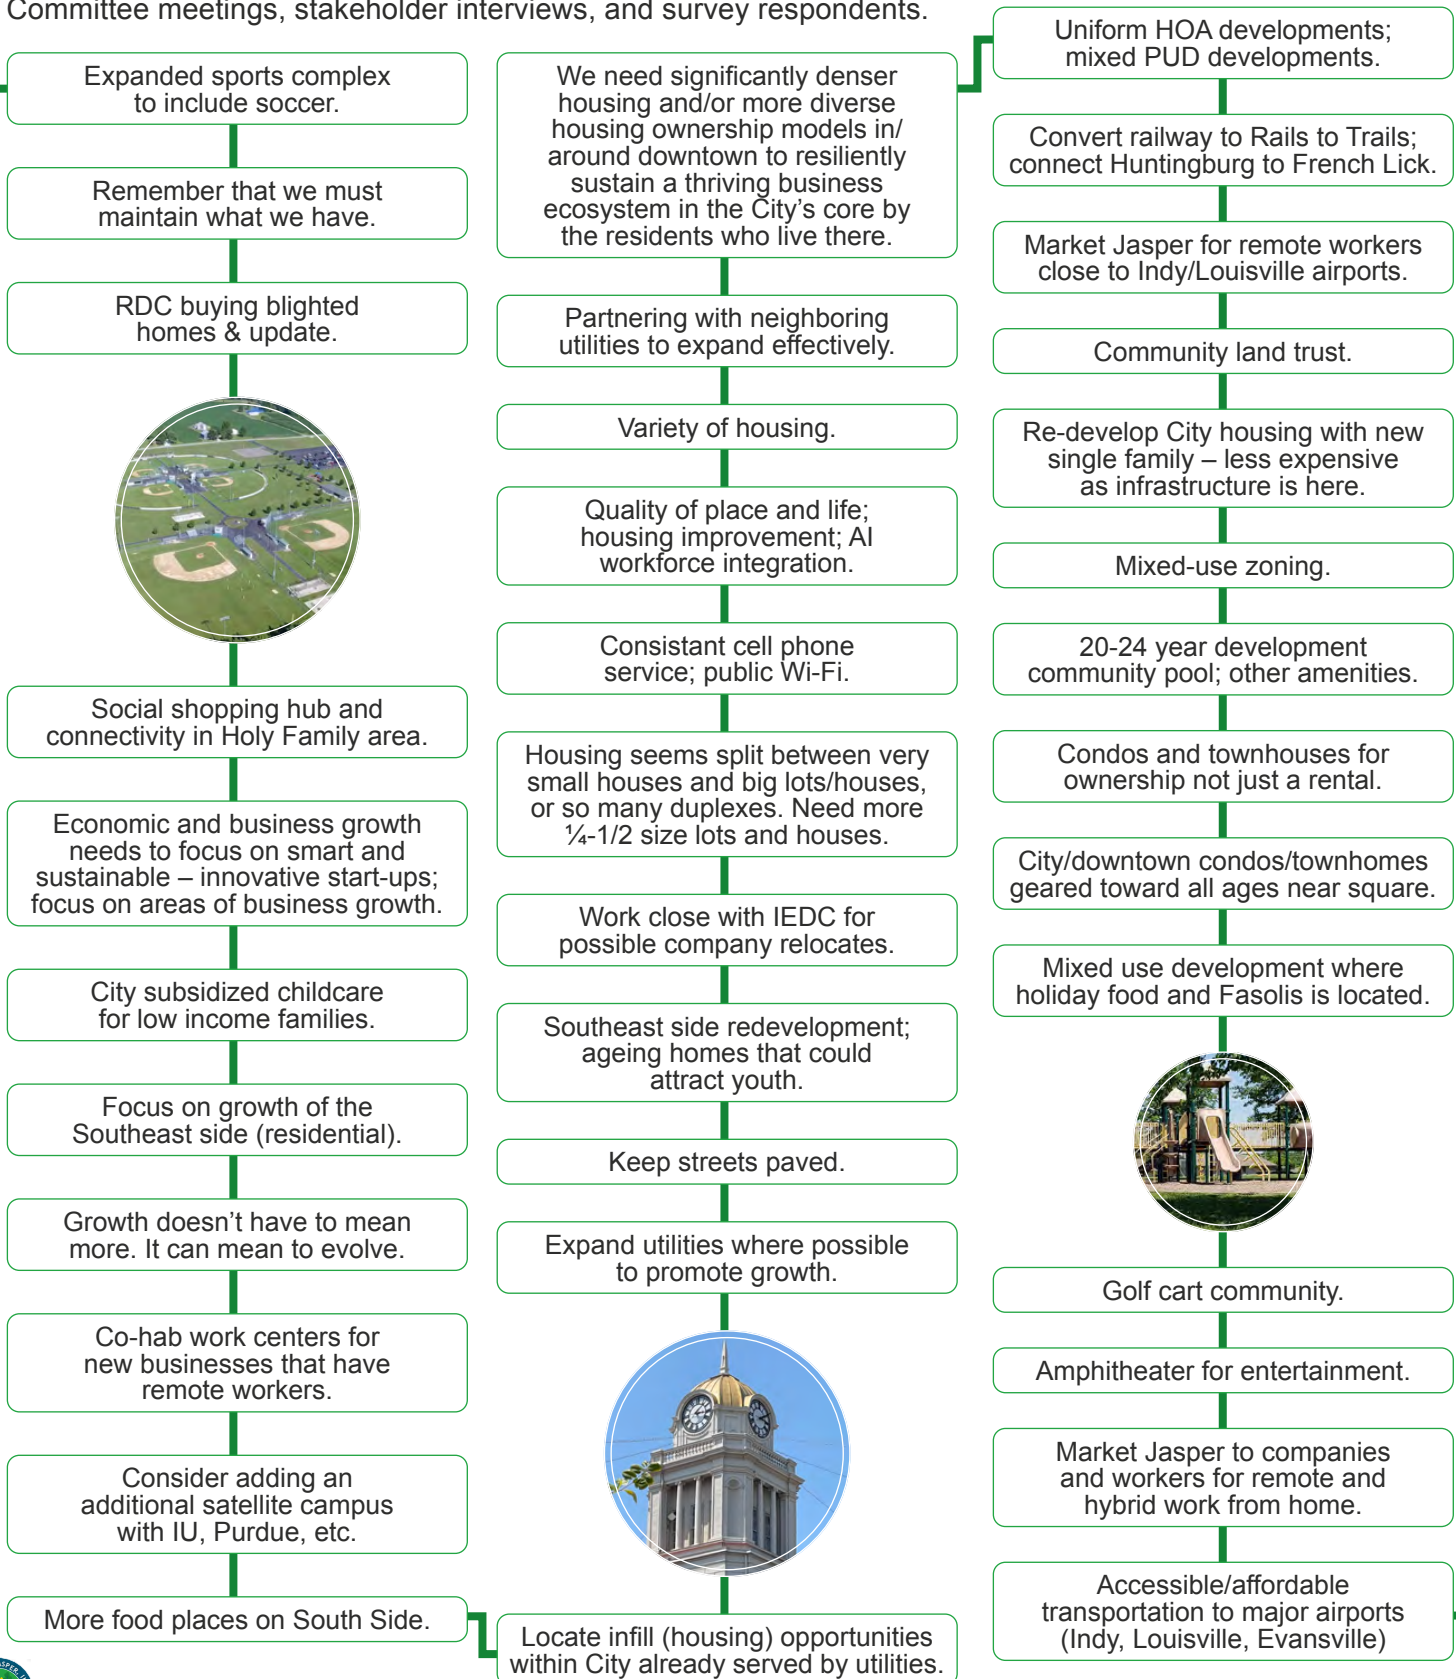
Committee meetings, stakeholder interviews, and survey respondents.

Expanded sports complex to include soccer.

Remember that we must maintain what we have.

RDC buying blighted homes & update.

Social shopping hub and connectivity in Holy Family area.

Economic and business growth needs to focus on smart and sustainable – innovative start-ups; focus on areas of business growth.

City subsidized childcare for low income families.

Focus on growth of the Southeast side (residential).

Growth doesn't have to mean more. It can mean to evolve.

Co-hab work centers for new businesses that have remote workers.

Consider adding an additional satellite campus with IU, Purdue, etc.

More food places on South Side.

We need significantly denser housing and/or more diverse housing ownership models in/around downtown to resiliently sustain a thriving business ecosystem in the City's core by the residents who live there.

Partnering with neighboring utilities to expand effectively.

Variety of housing.

Quality of place and life; housing improvement; AI workforce integration.

Consistant cell phone service; public Wi-Fi.

Housing seems split between very small houses and big lots/houses, or so many duplexes. Need more ¼-1/2 size lots and houses.

Work close with IEDC for possible company relocates.

Southeast side redevelopment; ageing homes that could attract youth.

Keep streets paved.

Expand utilities where possible to promote growth.

Locate infill (housing) opportunities within City already served by utilities.

Uniform HOA developments; mixed PUD developments.

Convert railway to Rails to Trails; connect Huntingburg to French Lick.

Market Jasper for remote workers close to Indy/Louisville airports.

Community land trust.

Re-develop City housing with new single family – less expensive as infrastructure is here.

Mixed-use zoning.

20-24 year development community pool; other amenities.

Condos and townhouses for ownership not just a rental.

City/downtown condos/townhomes geared toward all ages near square.

Mixed use development where holiday food and Fasolis is located.

Golf cart community.

Amphitheater for entertainment.

Market Jasper to companies and workers for remote and hybrid work from home.

Accessible/affordable transportation to major airports (Indy, Louisville, Evansville)